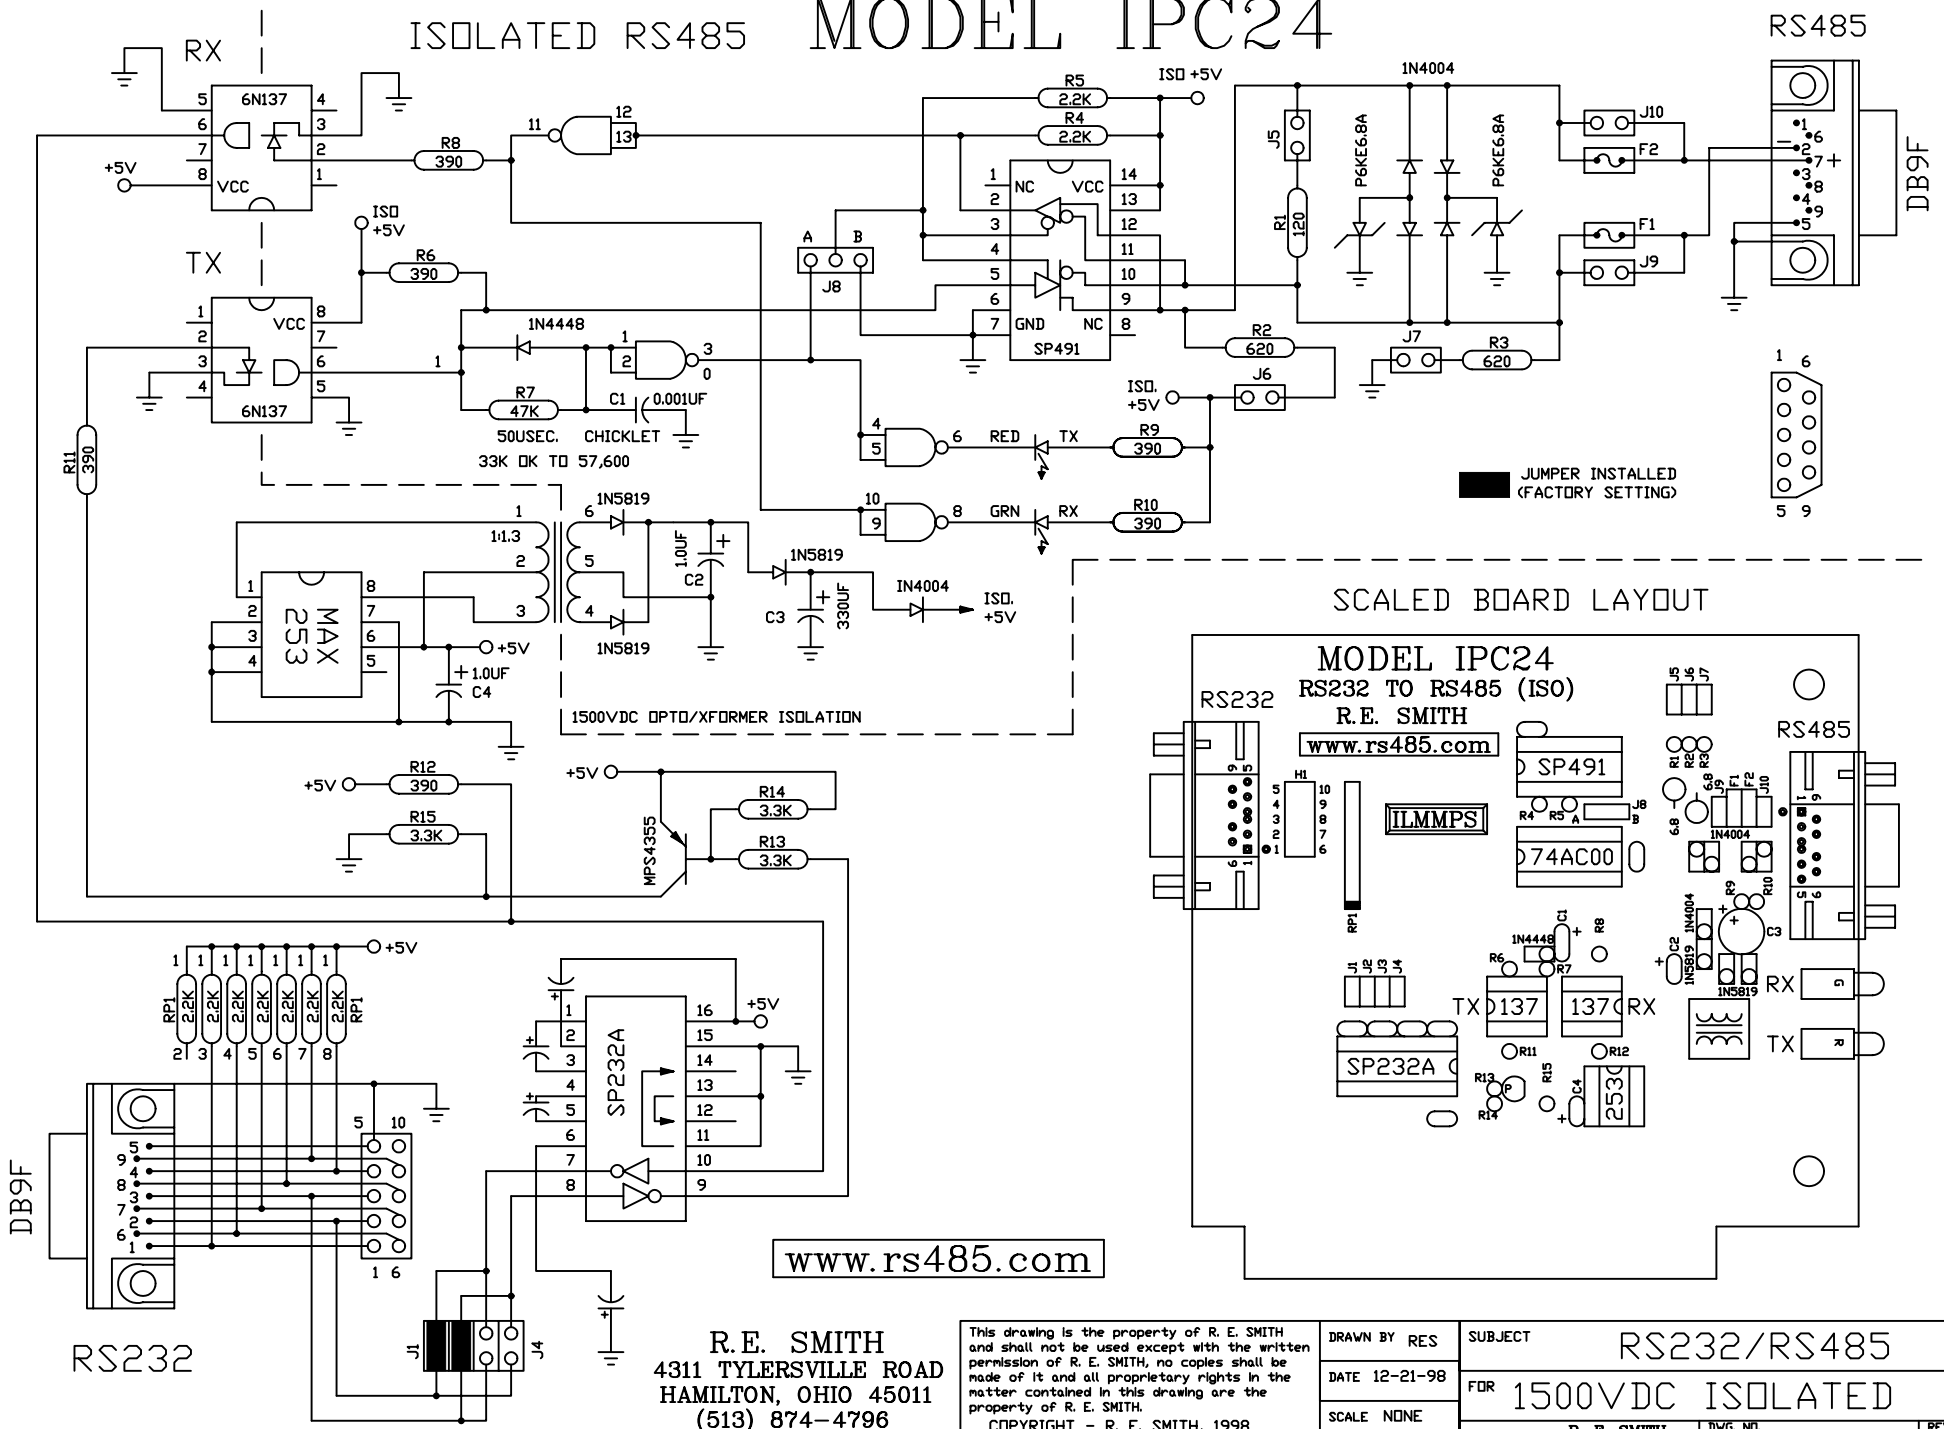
ISOLATED RS485 MODEL IPC24

RS485

RX
6N137
5 4
6 3
7 2
+5V 8 VCC 1

R8 390
11 12 13
R5 2.2K ISO +5V
R4 2.2K
1N4004
J5
R1 120
P6KE6.8A P6KE6.8A
J10
F2
F1
J9
1 6 2 7 + 3 8 4 9 5
DB9F

1 NC VCC 14
2 13
3 12
4 11
5 10
6 9
7 GND NC 8
SP491

ISO +5V
TX
R6 390
1 8 VCC
2 7
3 6
4 5
6N137

A B
J8

1N4448
1 2 3
0
R7 47K
C1 0.001UF
50USEC. CHICKLET
33K OK TO 57,600

R2 620
J7 R3 620
ISO. +5V J6

4 5 6 RED TX R9 390
10 9 8 GRN RX R10 390

JUMPER INSTALLED (FACTORY SETTING)

1 6
5 9

R11 390

1 1:1.3 6 1N5819
2 5
3 4 1N5819
1.0UF C2
1N5819
C3 330UF
IN4004 ISO. +5V
MAX 253
1 8
2 7
3 6
4 5
+5V
1.0UF C4
1500VDC OPTO/XFORMER ISOLATION

SCALED BOARD LAYOUT

MODEL IPC24
RS232 TO RS485 (ISO)
R.E. SMITH
www.rs485.com
RS232 RS485
SP491 ILMMPS 74AC00
H1 5 4 3 2 1 10 9 8 7 6
J5 J6 J7 R1 R2 R3 6.8 6.8 F1 F2 J10 J8 A B R4 R5 1N4004
R9 R10 C3 1N4004 C2 1N5819 1N5819 RX TX G R
C1 R8 1N4448 R6 R7 TX 137 137 RX
J1 J2 J3 J4 RP1 R11 R12 SP232A R13 R15 C4 253

+5V R12 390
R15 3.3K
+5V R14 3.3K
MPS4355
R13 3.3K

+5V
1 1 1 1 1 1 1
RP1 2.2K 2.2K 2.2K 2.2K 2.2K 2.2K 2.2K RP1
2 3 4 5 6 7 8

SP232A
1 16 +5V
2 15
3 14
4 13
5 12
6 11
7 10
8 9

DB9F
5 9 4 8 3 7 2 6 1
5 10
1 6
J1 J4
RS232

www.rs485.com

R.E. SMITH
4311 TYLERSVILLE ROAD
HAMILTON, OHIO 45011
(513) 874-4796

This drawing is the property of R. E. SMITH and shall not be used except with the written permission of R. E. SMITH, no copies shall be made of it and all proprietary rights in the matter contained in this drawing are the property of R. E. SMITH.
COPYRIGHT - R. E. SMITH, 1998

DRAWN BY RES
DATE 12-21-98
SCALE NONE
SUBJECT RS232/RS485
FOR 1500VDC ISOLATED
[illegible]